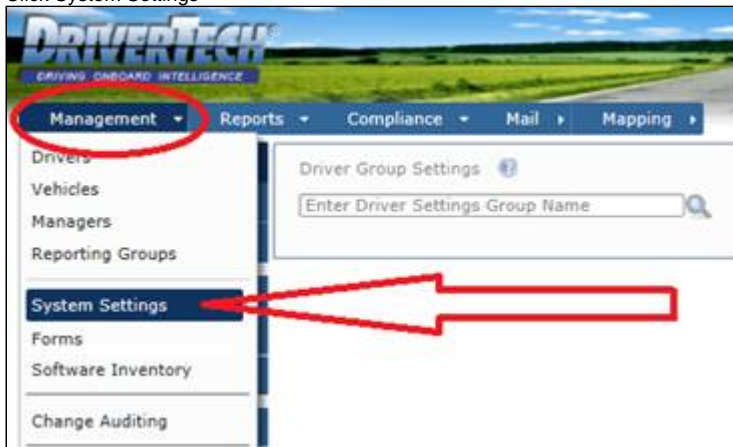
Click System Settings

DRIVERTECH
DRIVING ONBOARD INTELLIGENCE

Management
Reports
Compliance
Mail
Mapping

Drivers
Vehicles
Managers
Reporting Groups
System Settings
Forms
Software Inventory
Change Auditing

Driver Group Settings
Enter Driver Settings Group Name